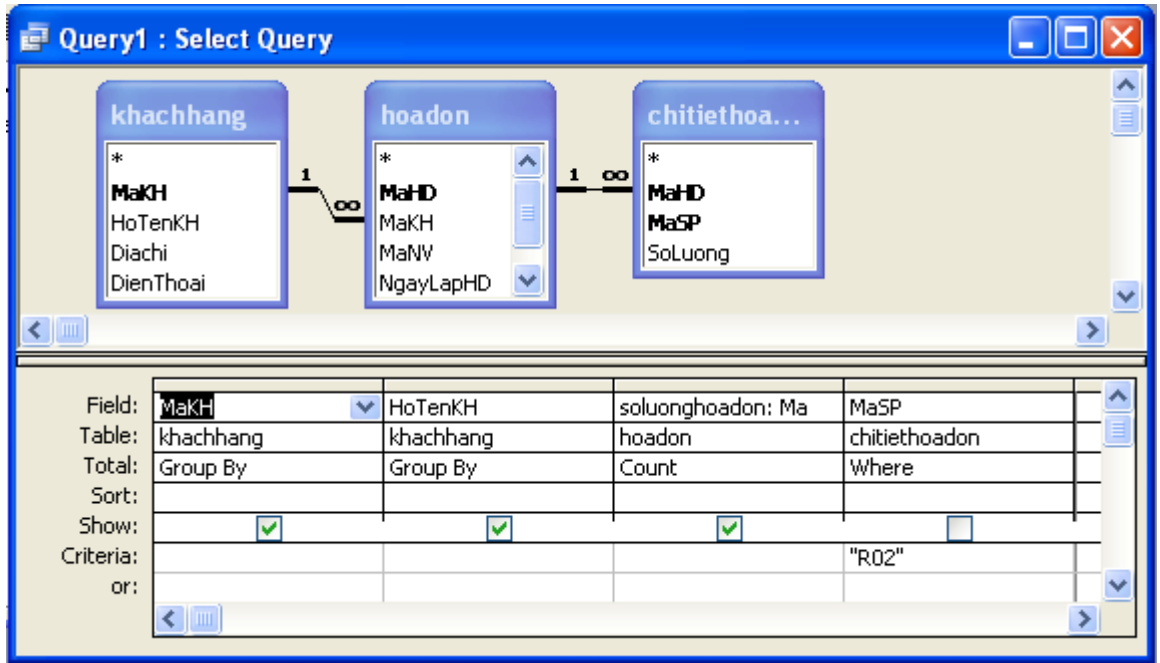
Query1 : Select Query

khachhang
*
MaKH
HoTenKH
Diachi
DienThoai

1 ∞

hoadon
*
MaHD
MaKH
MaNV
NgayLapHD

1 ∞

chitiethoa...
*
MaHD
MaSP
SoLuong

| | | | | |
|---|---|---|---|---|
| Field: | MaKH | HoTenKH | soluonghoadon: Ma | MaSP |
| Table: | khachhang | khachhang | hoadon | chitiethoadon |
| Total: | Group By | Group By | Count | Where |
| Sort: | | | | |
| Show: | ☑ | ☑ | ☑ | ☐ |
| Criteria: | | | | "R02" |
| or: | | | | |